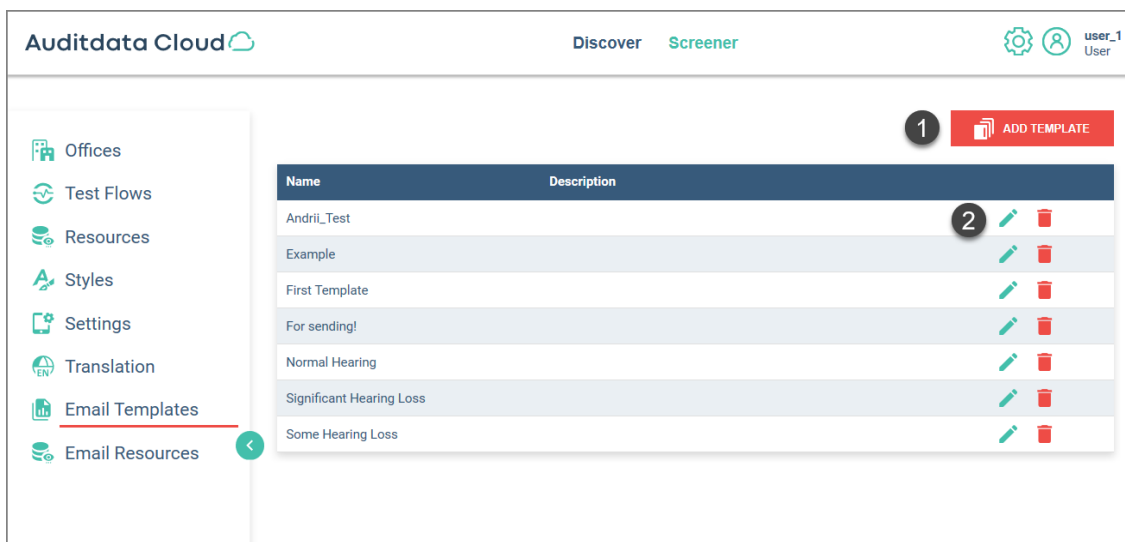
Auditdata Cloud

Discover Screener

user_1
User

Offices
Test Flows
Resources
Styles
Settings
Translation
Email Templates
Email Resources

1
ADD TEMPLATE

| Name | Description |
|---|---|
| Andrii_Test | |
| Example | |
| First Template | |
| For sending! | |
| Normal Hearing | |
| Significant Hearing Loss | |
| Some Hearing Loss | |

2